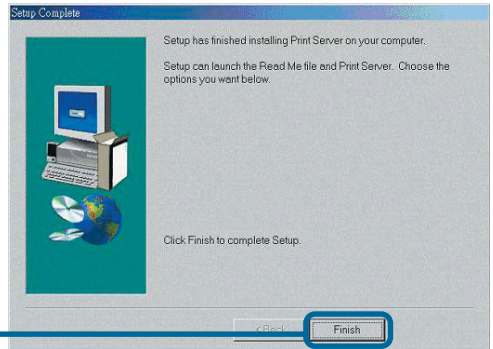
Setup Complete

Setup has finished installing Print Server on your computer.

Setup can launch the Read Me file and Print Server. Choose the options you want below.

Click Finish to complete Setup.

< Back

Finish